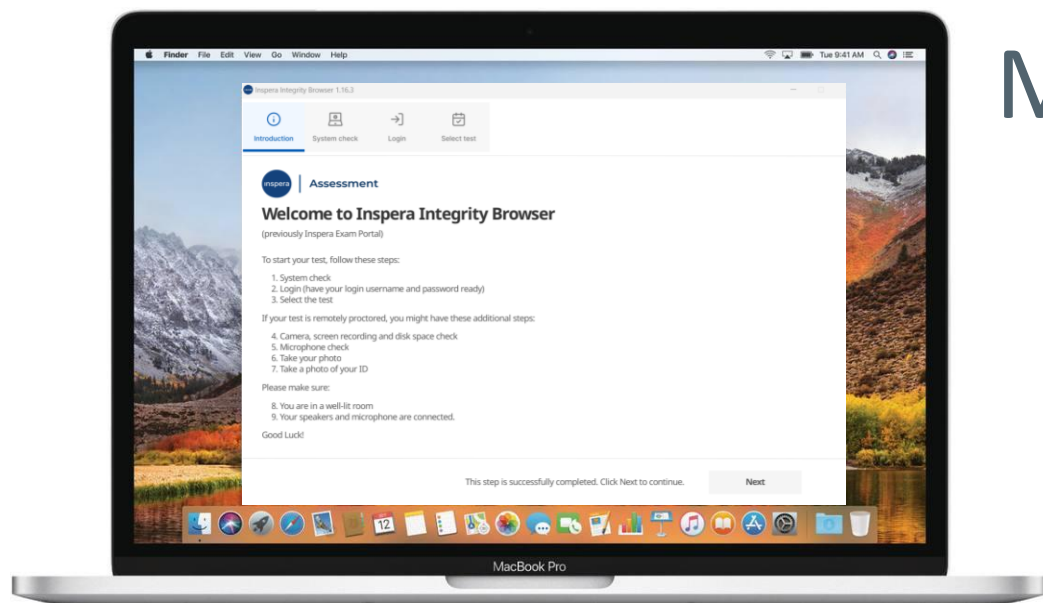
Finder File Edit View Go Window Help

Tue 9:41 AM

M

Inspera Integrity Browser 1.16.3

Introduction System check Login Select test

inspera | Assessment

Welcome to Inspera Integrity Browser

(previously Inspera Exam Portal)

To start your test, follow these steps:

1. System check
2. Login (have your login username and password ready)
3. Select the test

If your test is remotely proctored, you might have these additional steps:

4. Camera, screen recording and disk space check
5. Microphone check
6. Take your photo
7. Take a photo of your ID

Please make sure:

8. You are in a well-lit room
9. Your speakers and microphone are connected.

Good Luck!

This step is successfully completed. Click Next to continue.

Next

12

MacBook Pro